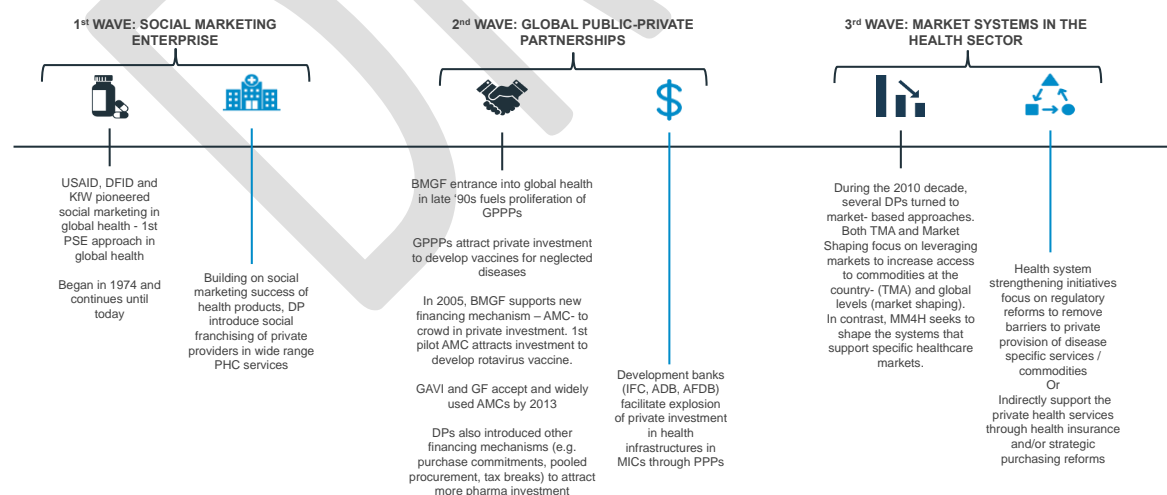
1$^{st}$ WAVE: SOCIAL MARKETING ENTERPRISE

2$^{nd}$ WAVE: GLOBAL PUBLIC-PRIVATE PARTNERSHIPS

3$^{rd}$ WAVE: MARKET SYSTEMS IN THE HEALTH SECTOR

$

USAID, DFID and KfW pioneered social marketing in global health - 1st PSE approach in global health

Began in 1974 and continues until today

Building on social marketing success of health products, DP introduce social franchising of private providers in wide range PHC services

BMGF entrance into global health in late '90s fuels proliferation of GPPPs

GPPPs attract private investment to develop vaccines for neglected diseases

In 2005, BMGF supports new financing mechanism – AMC- to crowd in private investment. 1st pilot AMC attracts investment to develop rotavirus vaccine.

GAVI and GF accept and widely used AMCs by 2013

DPs also introduced other financing mechanisms (e.g. purchase commitments, pooled procurement, tax breaks) to attract more pharma investment

Development banks (IFC, ADB, AFDB) facilitate explosion of private investment in health infrastructures in MICs through PPPs

During the 2010 decade, several DPs turned to market- based approaches. Both TMA and Market Shaping focus on leveraging markets to increase access to commodities at the country- (TMA) and global levels (market shaping). In contrast, MM4H seeks to shape the systems that support specific healthcare markets.

Health system strengthening initiatives focus on regulatory reforms to remove barriers to private provision of disease specific services / commodities
Or
Indirectly support the private health services through health insurance and/or strategic purchasing reforms